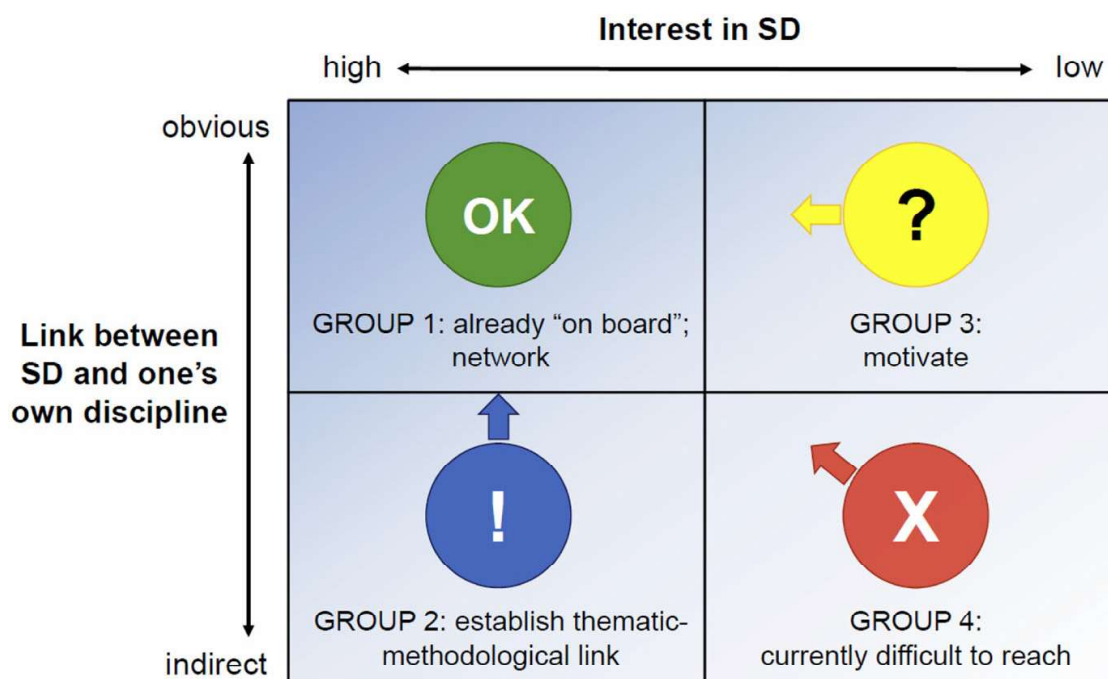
Interest in SD

high low

obvious

Link between SD and one's own discipline

indirect

OK

GROUP 1: already "on board"; network

?

GROUP 3: motivate

!

GROUP 2: establish thematic-methodological link

X

GROUP 4: currently difficult to reach